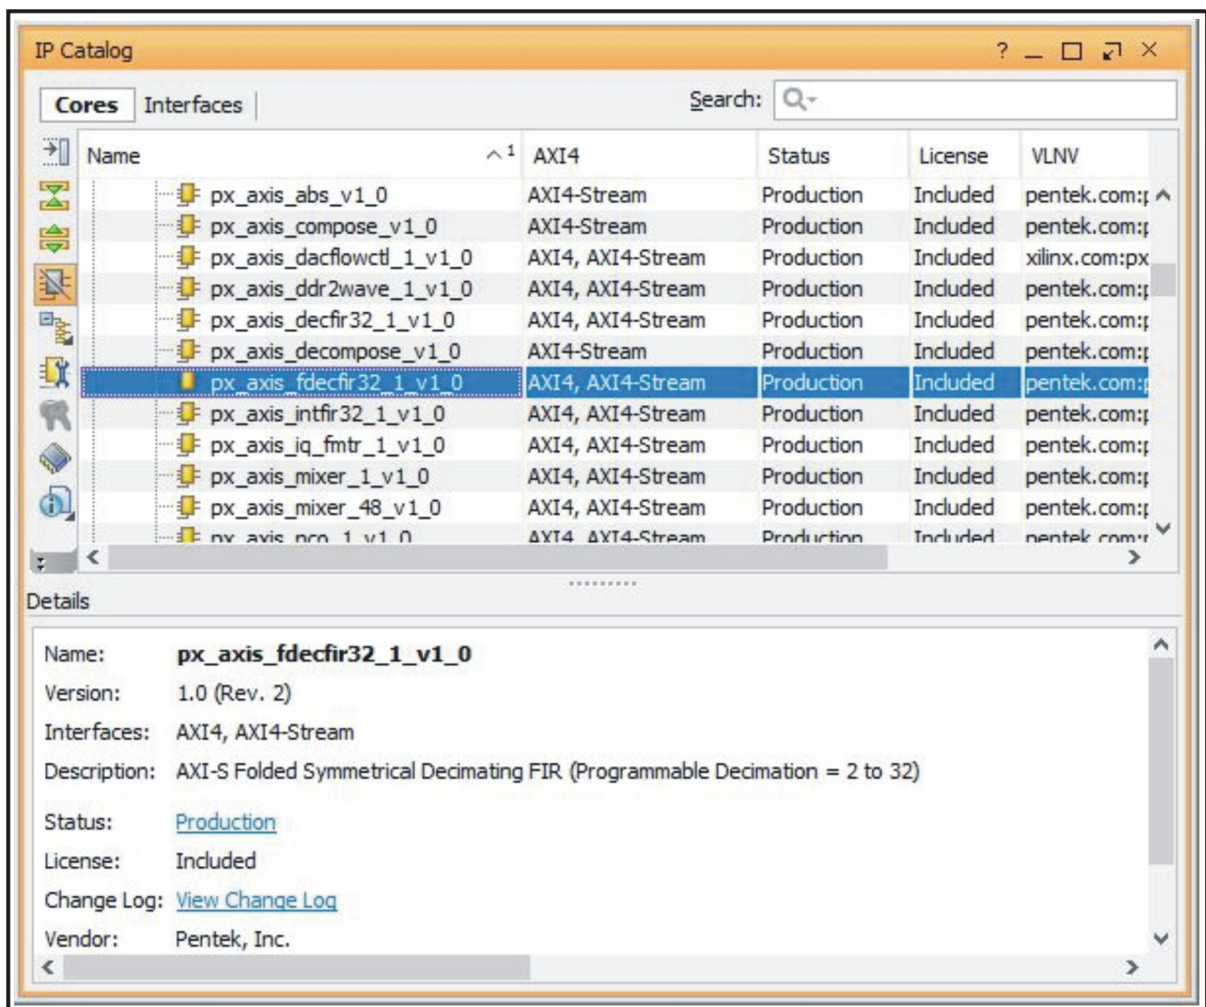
IP Catalog

? _ □ ⤢ ×

Cores | Interfaces

Search: Q-

| Name ^1 | AXI4 | Status | License | VLNV |
|---|---|---|---|---|
| px_axis_abs_v1_0 | AXI4-Stream | Production | Included | pentek.com:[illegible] |
| px_axis_compose_v1_0 | AXI4-Stream | Production | Included | pentek.com:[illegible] |
| px_axis_dacflowctl_1_v1_0 | AXI4, AXI4-Stream | Production | Included | xilinx.com:px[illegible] |
| px_axis_ddr2wave_1_v1_0 | AXI4, AXI4-Stream | Production | Included | pentek.com:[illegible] |
| px_axis_decfir32_1_v1_0 | AXI4, AXI4-Stream | Production | Included | pentek.com:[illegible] |
| px_axis_decompose_v1_0 | AXI4-Stream | Production | Included | pentek.com:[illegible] |
| px_axis_fdecfir32_1_v1_0 | AXI4, AXI4-Stream | Production | Included | pentek.com:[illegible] |
| px_axis_intfir32_1_v1_0 | AXI4, AXI4-Stream | Production | Included | pentek.com:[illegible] |
| px_axis_iq_fmtr_1_v1_0 | AXI4, AXI4-Stream | Production | Included | pentek.com:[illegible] |
| px_axis_mixer_1_v1_0 | AXI4, AXI4-Stream | Production | Included | pentek.com:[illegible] |
| px_axis_mixer_48_v1_0 | AXI4, AXI4-Stream | Production | Included | pentek.com:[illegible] |
| px_axis_nco_1_v1_0 | AXI4, AXI4-Stream | Production | Included | pentek.com:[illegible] |

Details

Name: px_axis_fdecfir32_1_v1_0
Version: 1.0 (Rev. 2)
Interfaces: AXI4, AXI4-Stream
Description: AXI-S Folded Symmetrical Decimating FIR (Programmable Decimation = 2 to 32)
Status: Production
License: Included
Change Log: View Change Log
Vendor: Pentek, Inc.